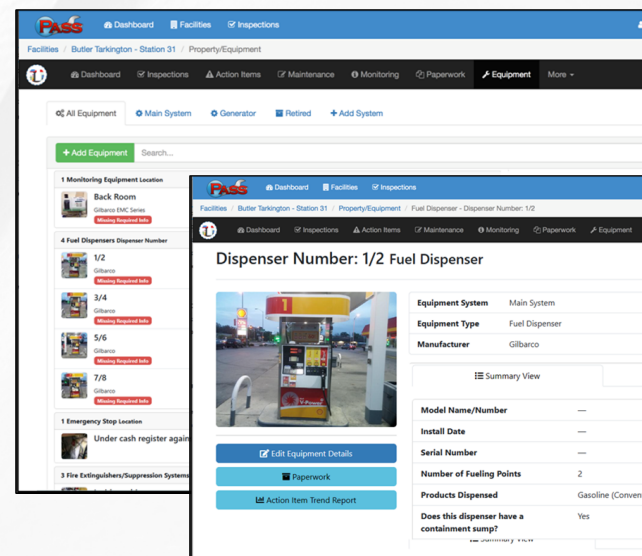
PASS Dashboard Facilities Inspections

Facilities / Butler Tarkington - Station 31 / Property/Equipment

Dashboard Inspections Action Items Maintenance Monitoring Paperwork Equipment More

All Equipment Main System Generator Retired + Add System

+ Add Equipment Search...

1 Monitoring Equipment Location

Back Room
Gilbarco EMC Series
Missing Required Info

4 Fuel Dispensers Dispenser Number

1/2
Gilbarco
Missing Required Info

3/4
Gilbarco
Missing Required Info

5/6
Gilbarco
Missing Required Info

7/8
Gilbarco
Missing Required Info

1 Emergency Stop Location

Under cash register agai

3 Fire Extinguishers/Suppression Systems

PASS Dashboard Facilities Inspections

Facilities / Butler Tarkington - Station 31 / Property/Equipment / Fuel Dispenser - Dispenser Number: 1/2

Dashboard Inspections Action Items Maintenance Monitoring Paperwork Equipment

Dispenser Number: 1/2 Fuel Dispenser

| Equipment System | Main System |
|---|---|
| Equipment Type | Fuel Dispenser |
| Manufacturer | Gilbarco |

Summary View

| Model Name/Number | — |
|---|---|
| Install Date | — |
| Serial Number | — |
| Number of Fueling Points | 2 |
| Products Dispensed | Gasoline (Conven |
| Does this dispenser have a containment sump? | Yes |

Edit Equipment Details

Paperwork

Action Item Trend Report

Summary View